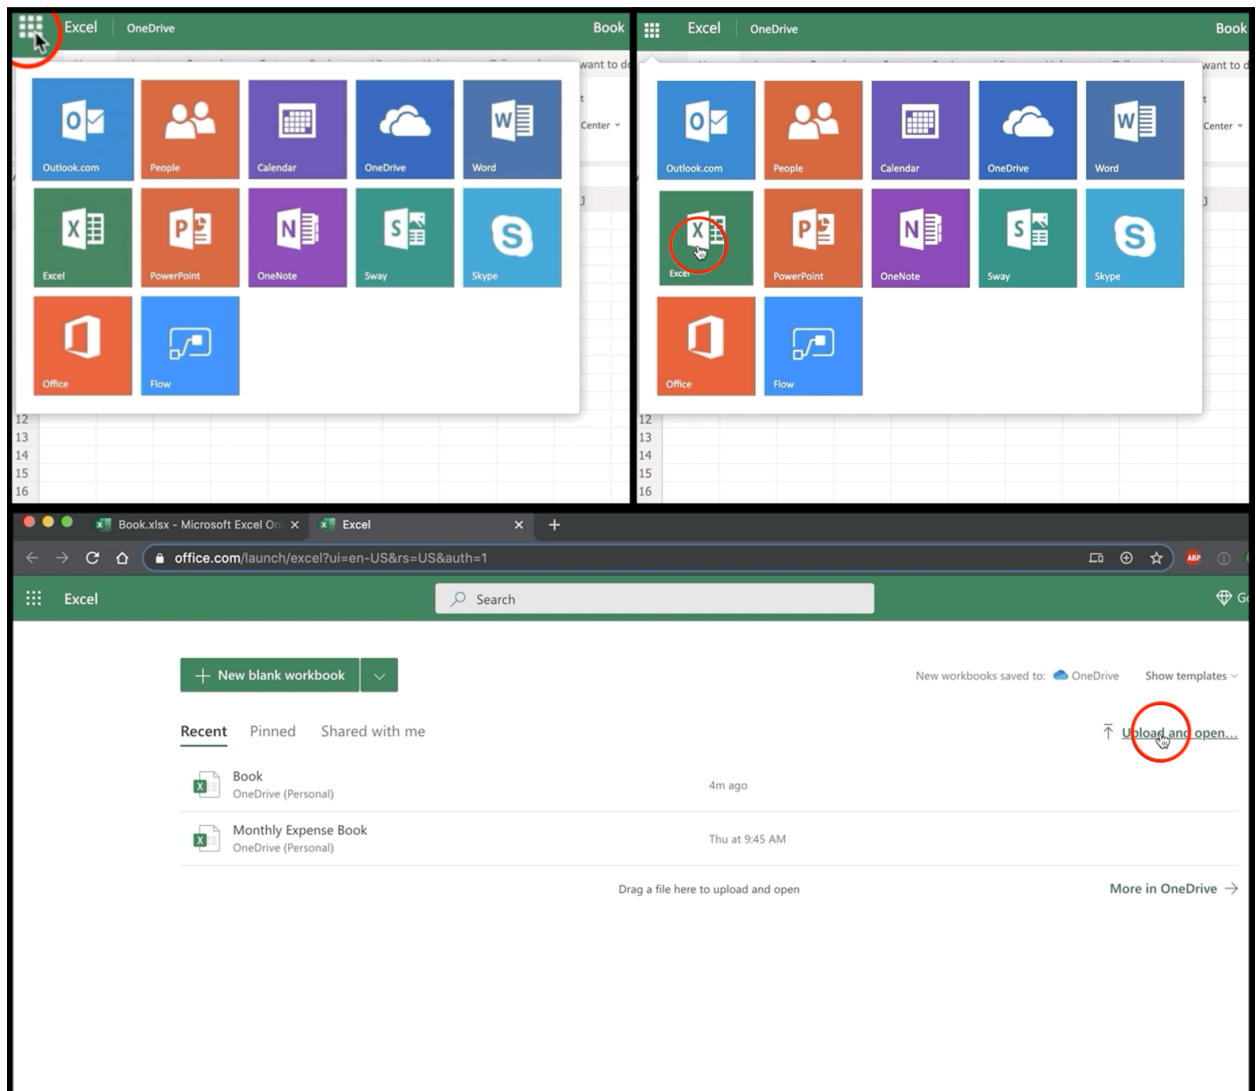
Excel OneDrive Book

want to d

Center

Outlook.com People Calendar OneDrive Word

Excel PowerPoint OneNote Sway Skype

Office Flow

12
13
14
15
16

Excel OneDrive Book

want to d

Center

Outlook.com People Calendar OneDrive Word

Excel PowerPoint OneNote Sway Skype

Office Flow

12
13
14
15
16

Book.xlsx - Microsoft Excel On ×   Excel ×   +

office.com/launch/excel?ui=en-US&rs=US&auth=1

ABP

Excel

Search

G

+ New blank workbook

New workbooks saved to: OneDrive   Show templates

Recent   Pinned   Shared with me

Upload and open...

Book
OneDrive (Personal)
4m ago

Monthly Expense Book
OneDrive (Personal)
Thu at 9:45 AM

Drag a file here to upload and open

More in OneDrive →